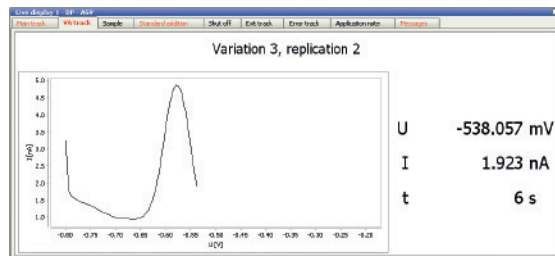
Live display 1 - DP - ASV

Main track | VA track | Sample | Standard addition | Shut off | Exit track | Error track | Application notes | Messages

Variation 3, replication 2

5.0
4.5
4.0
3.5
3.0
2.5
2.0
1.5
1.0

I [nA]

-0.80 -0.75 -0.70 -0.65 -0.60 -0.55 -0.50 -0.45 -0.40 -0.35 -0.30 -0.25 -0.20

U [V]

U -538.057 mV
I 1.923 nA
t 6 s